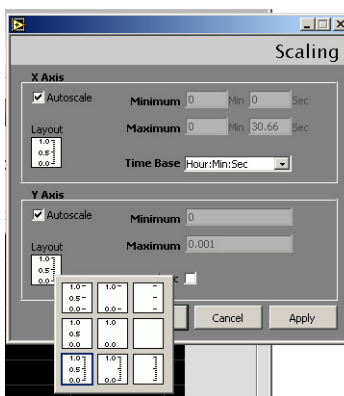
Scaling

X Axis

Autoscale

Minimum 0 Min 0 Sec

Layout

1.0
0.5
0.0

Maximum 0 Min 30.66 Sec

Time Base Hour:Min:Sec

Y Axis

Autoscale

Minimum 0

Layout

1.0
0.5
0.0

Maximum 0.001

c

1.0
0.5
0.0

1.0
0.5
0.0

1.0
0.5
0.0

1.0
0.0

1.0
0.5
0.0

1.0
0.5
0.0

Cancel

Apply